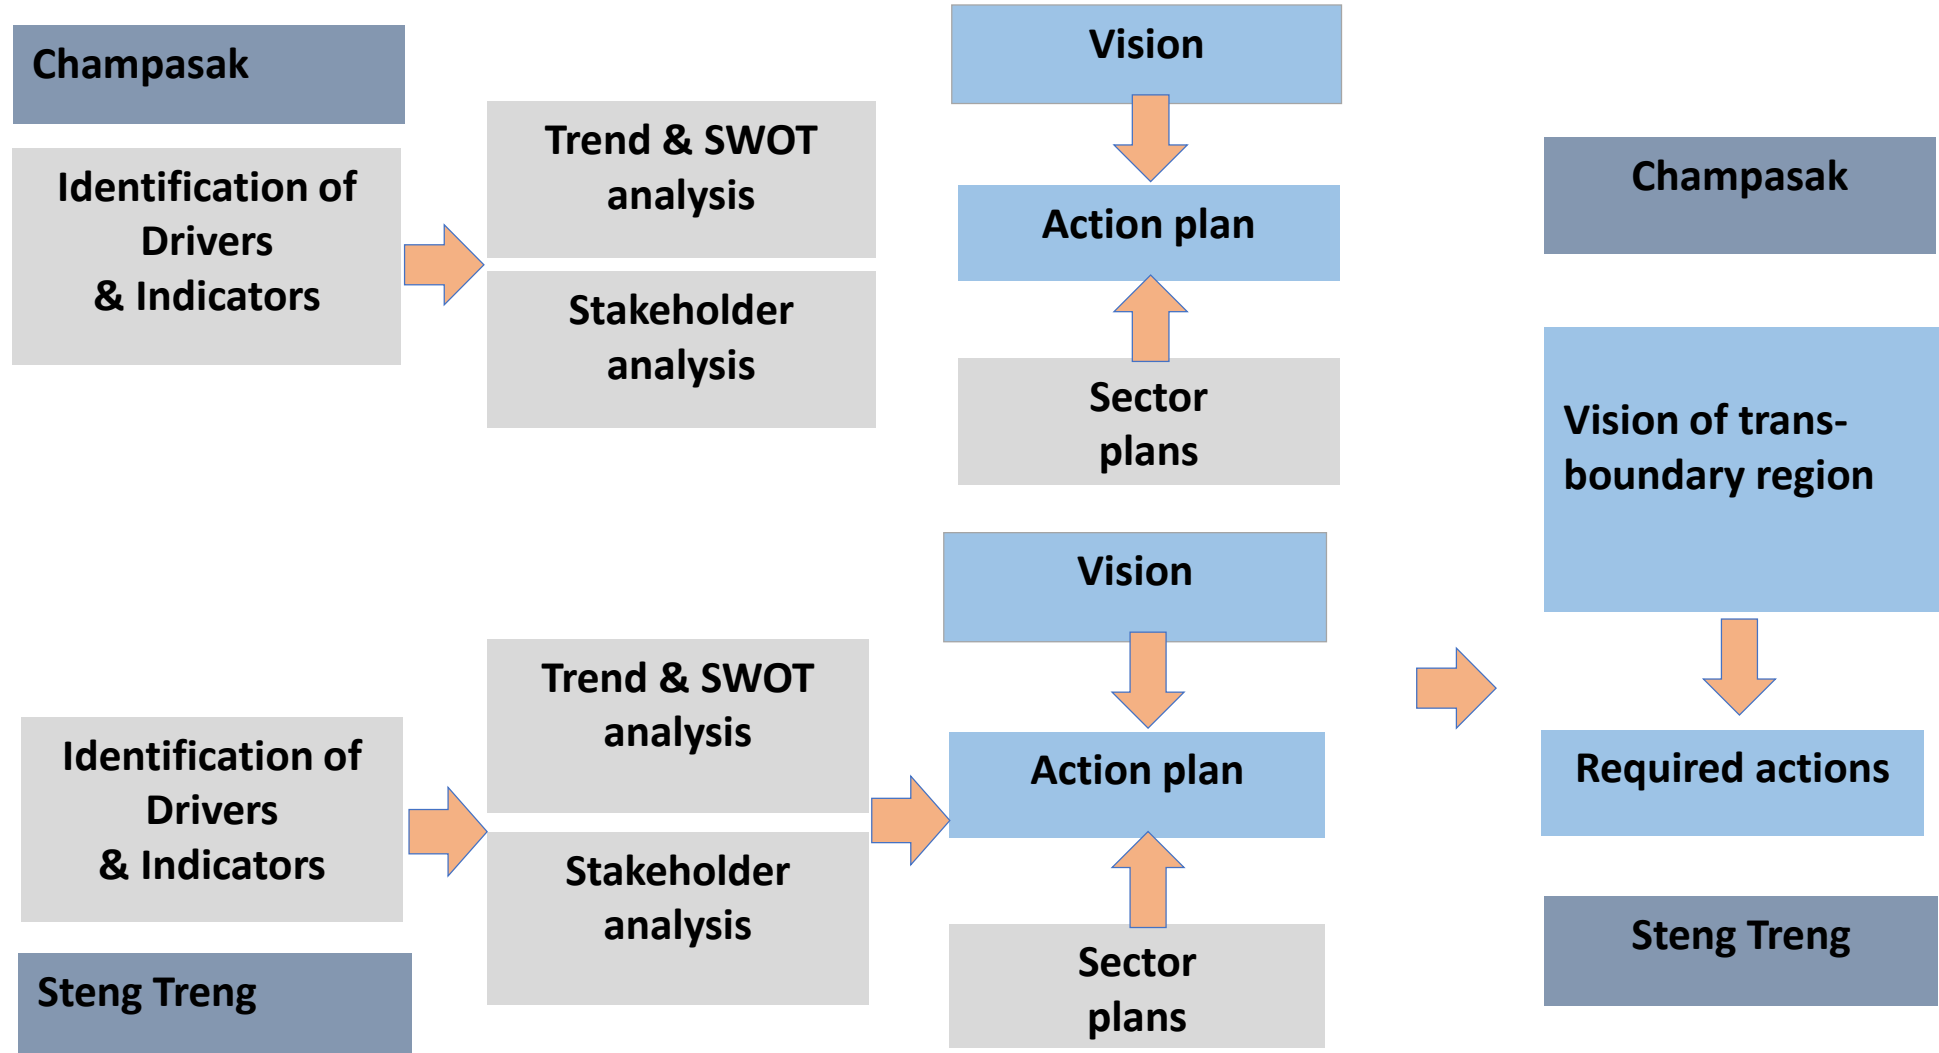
Champasak

Identification of Drivers & Indicators

Trend & SWOT analysis

Stakeholder analysis

Vision

Action plan

Sector plans

Champasak

Vision of trans-boundary region

Vision

Trend & SWOT analysis

Identification of Drivers & Indicators

Action plan

Required actions

Stakeholder analysis

Sector plans

Steng Treng

Steng Treng